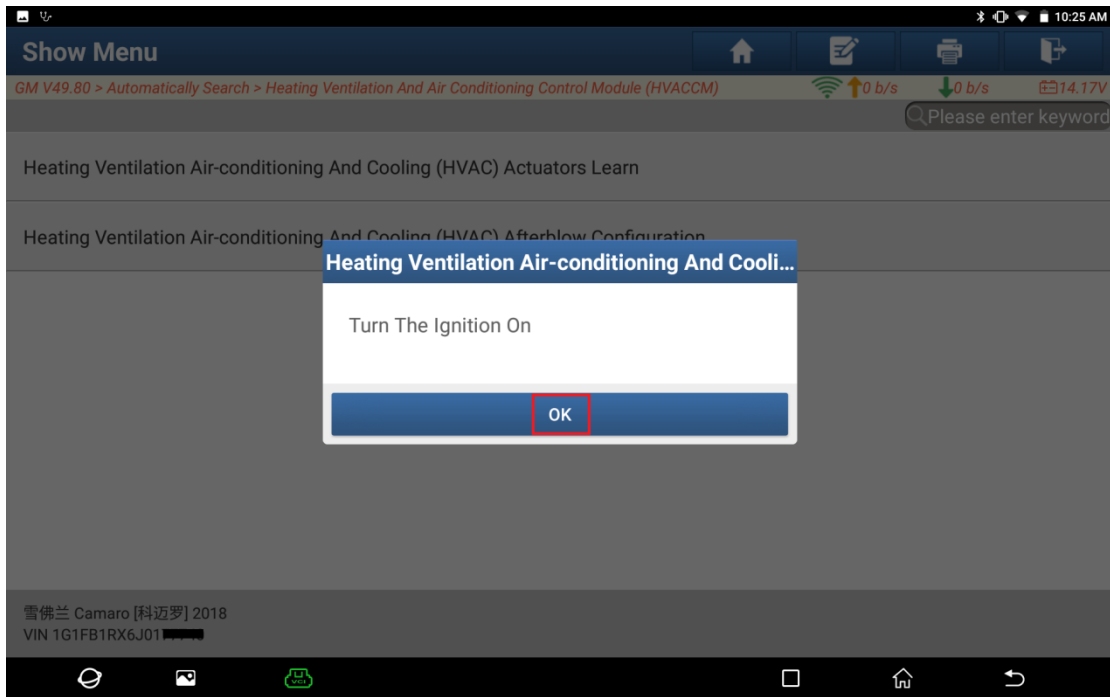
10:25 AM

Show Menu

GM V49.80 > Automatically Search > Heating Ventilation And Air Conditioning Control Module (HVACCM)

0 b/s 0 b/s 14.17V

Please enter keyword

Heating Ventilation Air-conditioning And Cooling (HVAC) Actuators Learn

Heating Ventilation Air-conditioning And Cooling (HVAC) Afterblow Configuration

Heating Ventilation Air-conditioning And Cooli...

Turn The Ignition On

OK

雪佛兰 Camaro [科迈罗] 2018
VIN 1G1FB1RX6J01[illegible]

VCI